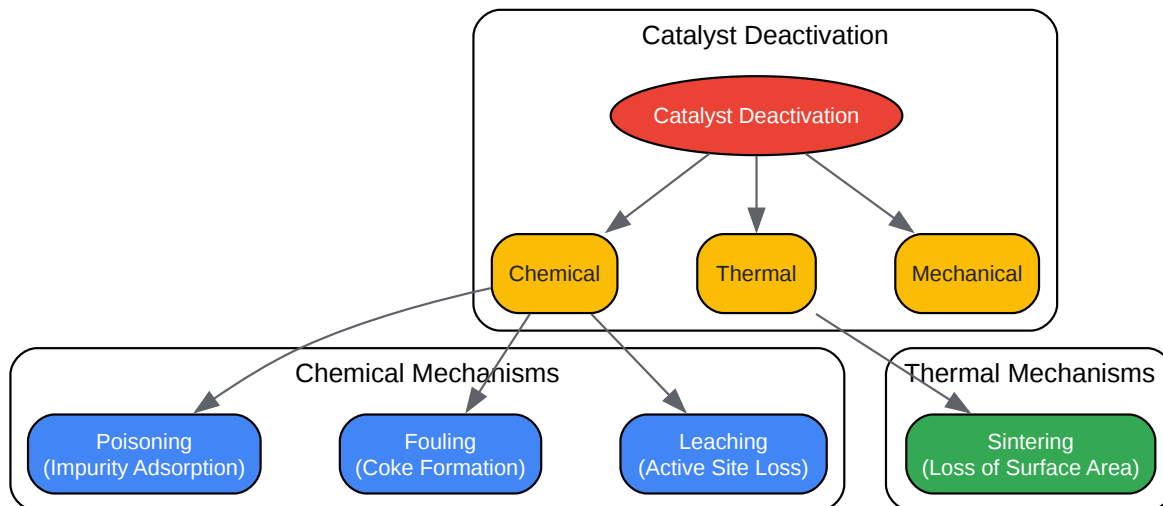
Catalyst Deactivation

Catalyst Deactivation

Chemical

Thermal

Mechanical

Chemical Mechanisms

Poisoning
(Impurity Adsorption)

Fouling
(Coke Formation)

Leaching
(Active Site Loss)

Thermal Mechanisms

Sintering
(Loss of Surface Area)